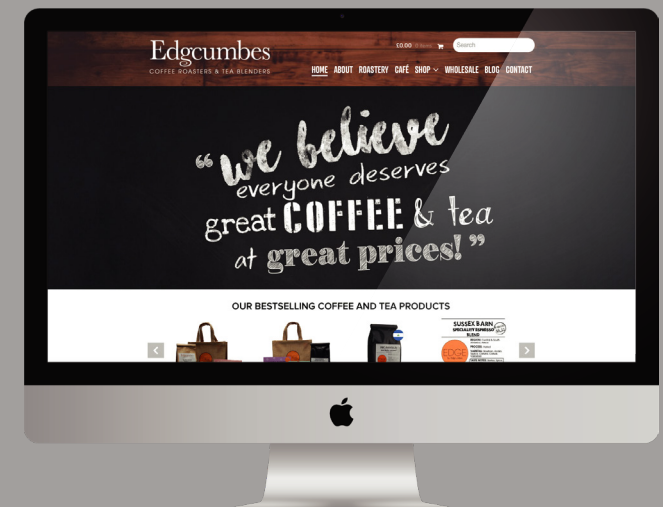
Edgcumbes
COFFEE ROASTERS & TEA BLENDERS

£0.00 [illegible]
Search

HOME ABOUT ROASTERY CAFÉ SHOP WHOLESALE BLOG CONTACT

“we believe everyone deserves great COFFEE & tea at great prices!”

OUR BESTSELLING COFFEE AND TEA PRODUCTS

SUSSEX BARN
SPECIALITY ESPRESSO BLEND